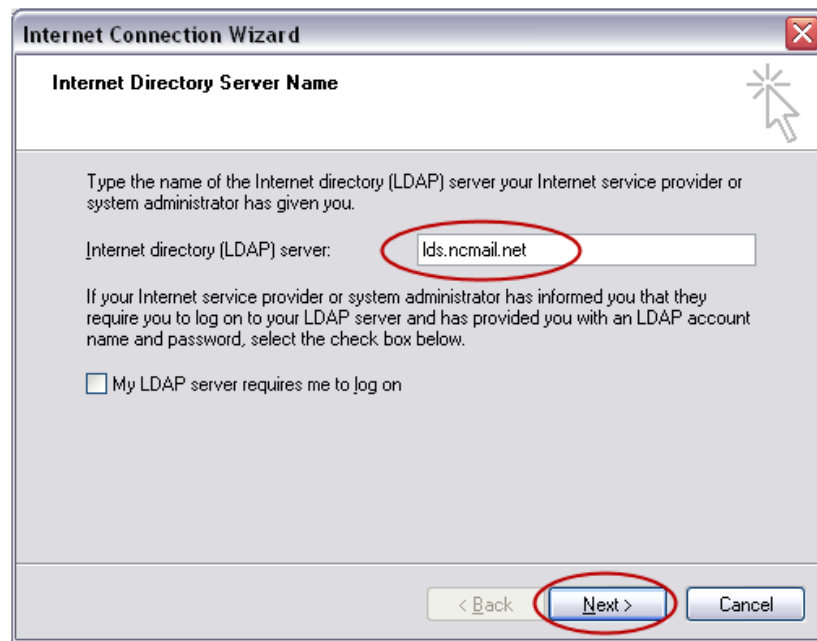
Internet Connection Wizard

Internet Directory Server Name

Type the name of the Internet directory (LDAP) server your Internet service provider or system administrator has given you.

Internet directory (LDAP) server: lds.ncmail.net

If your Internet service provider or system administrator has informed you that they require you to log on to your LDAP server and has provided you with an LDAP account name and password, select the check box below.

My LDAP server requires me to log on

< Back Next > Cancel